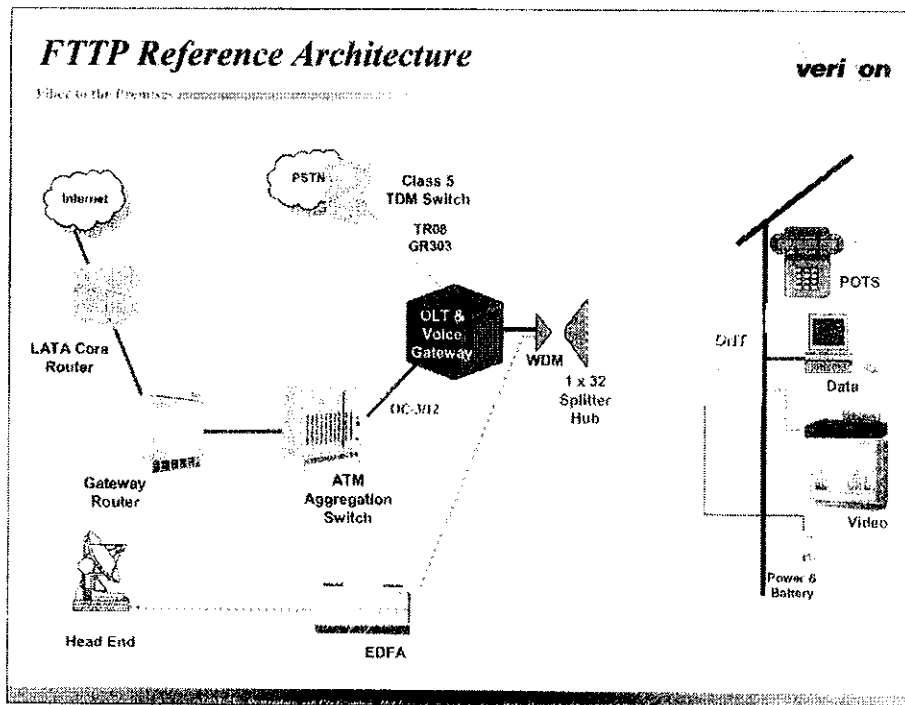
FTTP Reference Architecture

veri on

Fiber to the Premises

Internet

PSTN

Class 5 TDM Switch

TR08 GR303

OLT & Voice Gateway

WDM

1 x 32 Splitter Hub

LATA Core Router

OC-3/12

Gateway Router

ATM Aggregation Switch

Head End

EDFA

POTS

ONT

Data

Video

Power & Battery